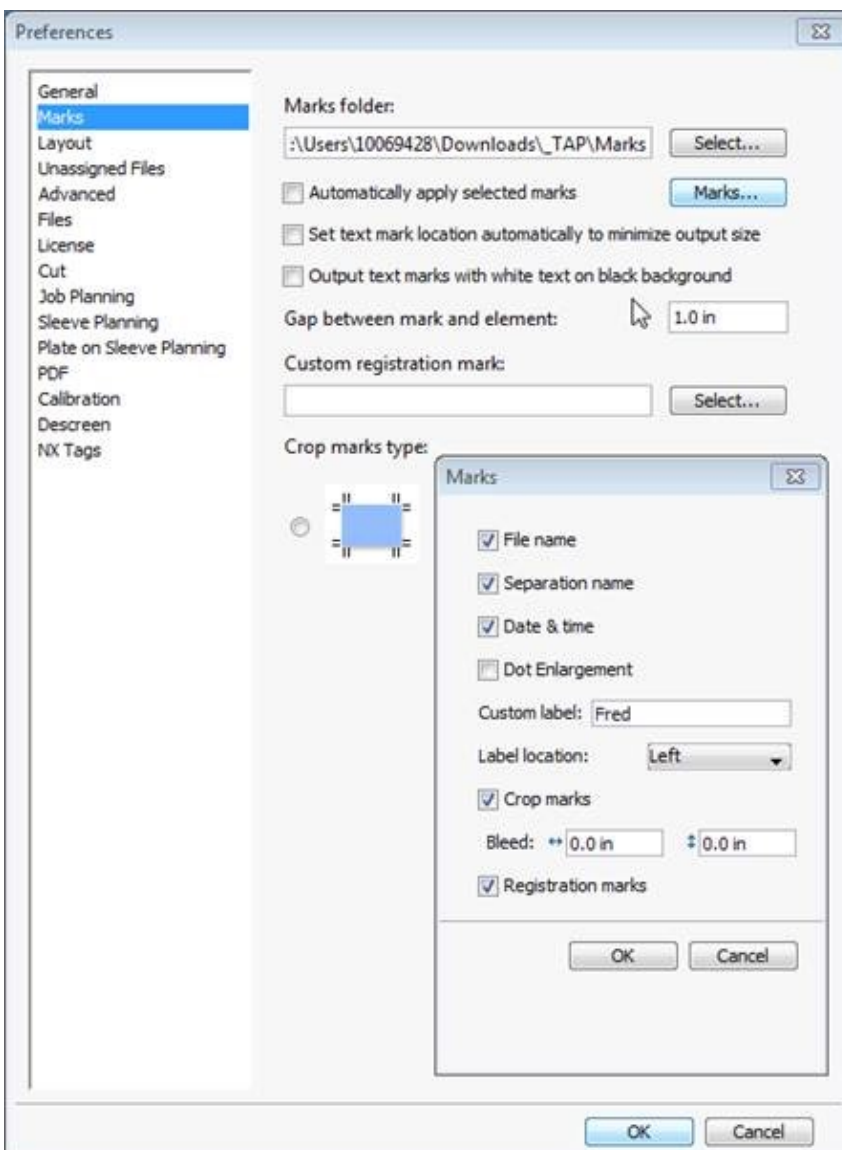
Preferences

General
Marks
Layout
Unassigned Files
Advanced
Files
License
Cut
Job Planning
Sleeve Planning
Plate on Sleeve Planning
PDF
Calibration
Descreen
NX Tags

Marks folder:
:\Users\10069428\Downloads\_TAP\Marks
Select...

Automatically apply selected marks
Marks...

Set text mark location automatically to minimize output size

Output text marks with white text on black background

Gap between mark and element:
1.0 in

Custom registration mark:
Select...

Crop marks type:

Marks

File name

Separation name

Date & time

Dot Enlargement

Custom label: Fred

Label location: Left

Crop marks

Bleed: 0.0 in 0.0 in

Registration marks

OK
Cancel

OK
Cancel